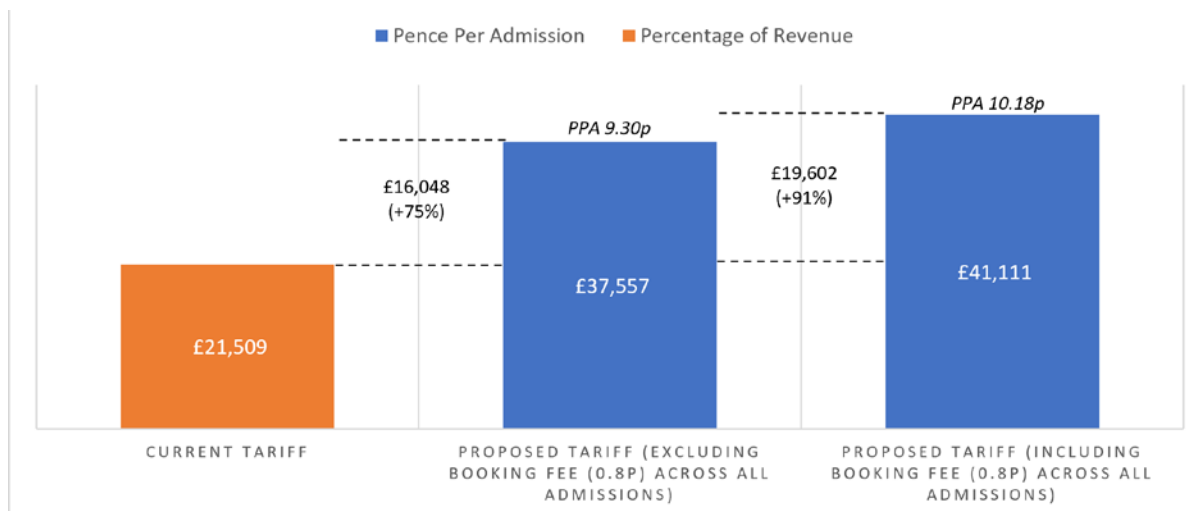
Pence Per Admission
Percentage of Revenue

PPA 9.30p
PPA 10.18p

£16,048
(+75%)

£19,602
(+91%)

£21,509
£37,557
£41,111

CURRENT TARIFF

PROPOSED TARIFF (EXCLUDING BOOKING FEE (0.8P) ACROSS ALL ADMISSIONS)

PROPOSED TARIFF (INCLUDING BOOKING FEE (0.8P) ACROSS ALL ADMISSIONS)